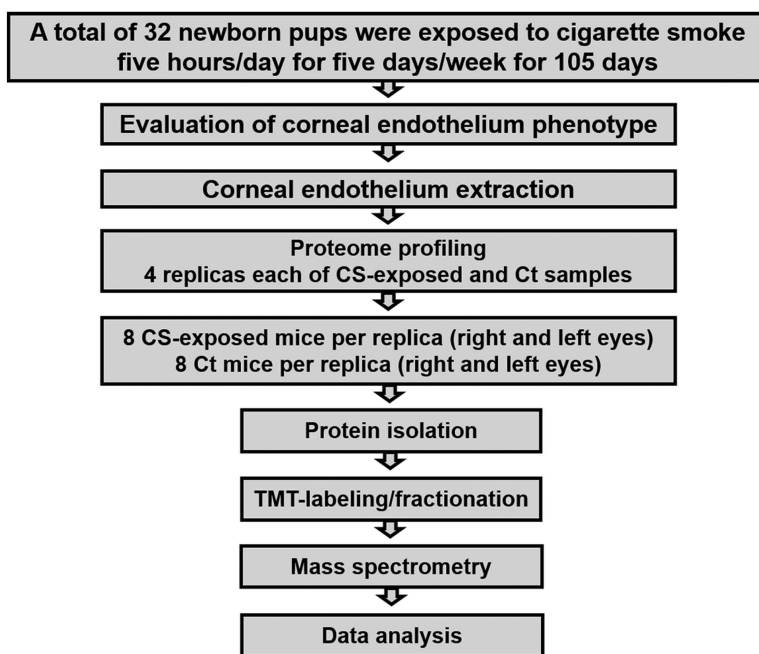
A total of 32 newborn pups were exposed to cigarette smoke five hours/day for five days/week for 105 days

Evaluation of corneal endothelium phenotype

Corneal endothelium extraction

Proteome profiling
4 replicas each of CS-exposed and Ct samples

8 CS-exposed mice per replica (right and left eyes)
8 Ct mice per replica (right and left eyes)

Protein isolation

TMT-labeling/fractionation

Mass spectrometry

Data analysis